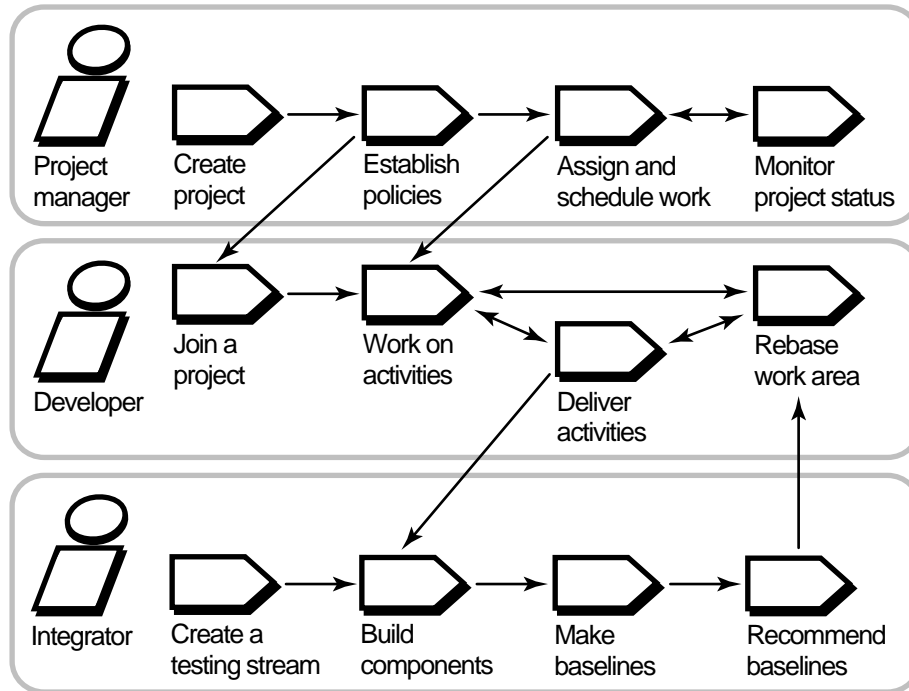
Project manager

Create project

Establish policies

Assign and schedule work

Monitor project status

Developer

Join a project

Work on activities

Deliver activities

Rebase work area

Integrator

Create a testing stream

Build components

Make baselines

Recommend baselines